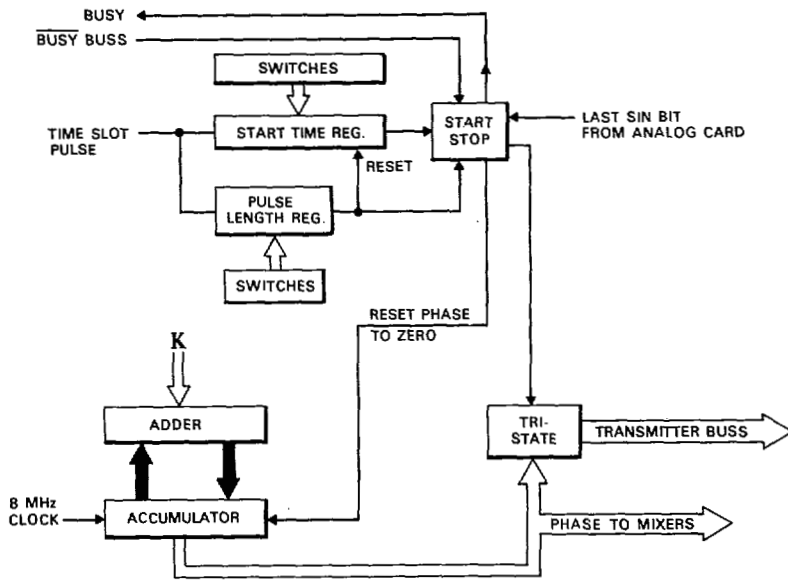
BUSY
$\overline{\text{BUSY BUSS}}$
SWITCHES
TIME SLOT PULSE
START TIME REG.
START STOP
LAST SIN BIT FROM ANALOG CARD
RESET
PULSE LENGTH REG.
SWITCHES
RESET PHASE TO ZERO
K
ADDER
TRI-STATE
TRANSMITTER BUSS
8 MHz CLOCK
ACCUMULATOR
PHASE TO MIXERS